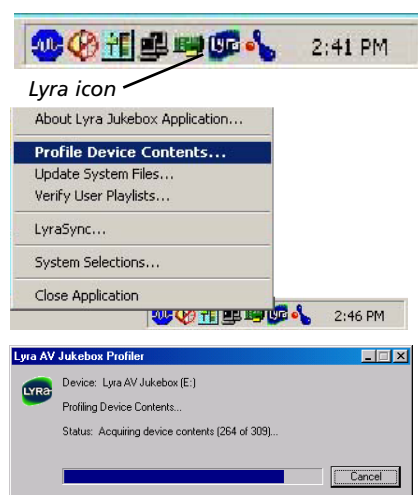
2:41 PM

Lyra icon

About Lyra Jukebox Application...

Profile Device Contents...

Update System Files...

Verify User Playlists...

LyraSync...

System Selections...

Close Application

2:46 PM

Lyra AV Jukebox Profiler

LYRA

Device: Lyra AV Jukebox (E:)

Profiling Device Contents...

Status: Acquiring device contents (264 of 309)...

Cancel